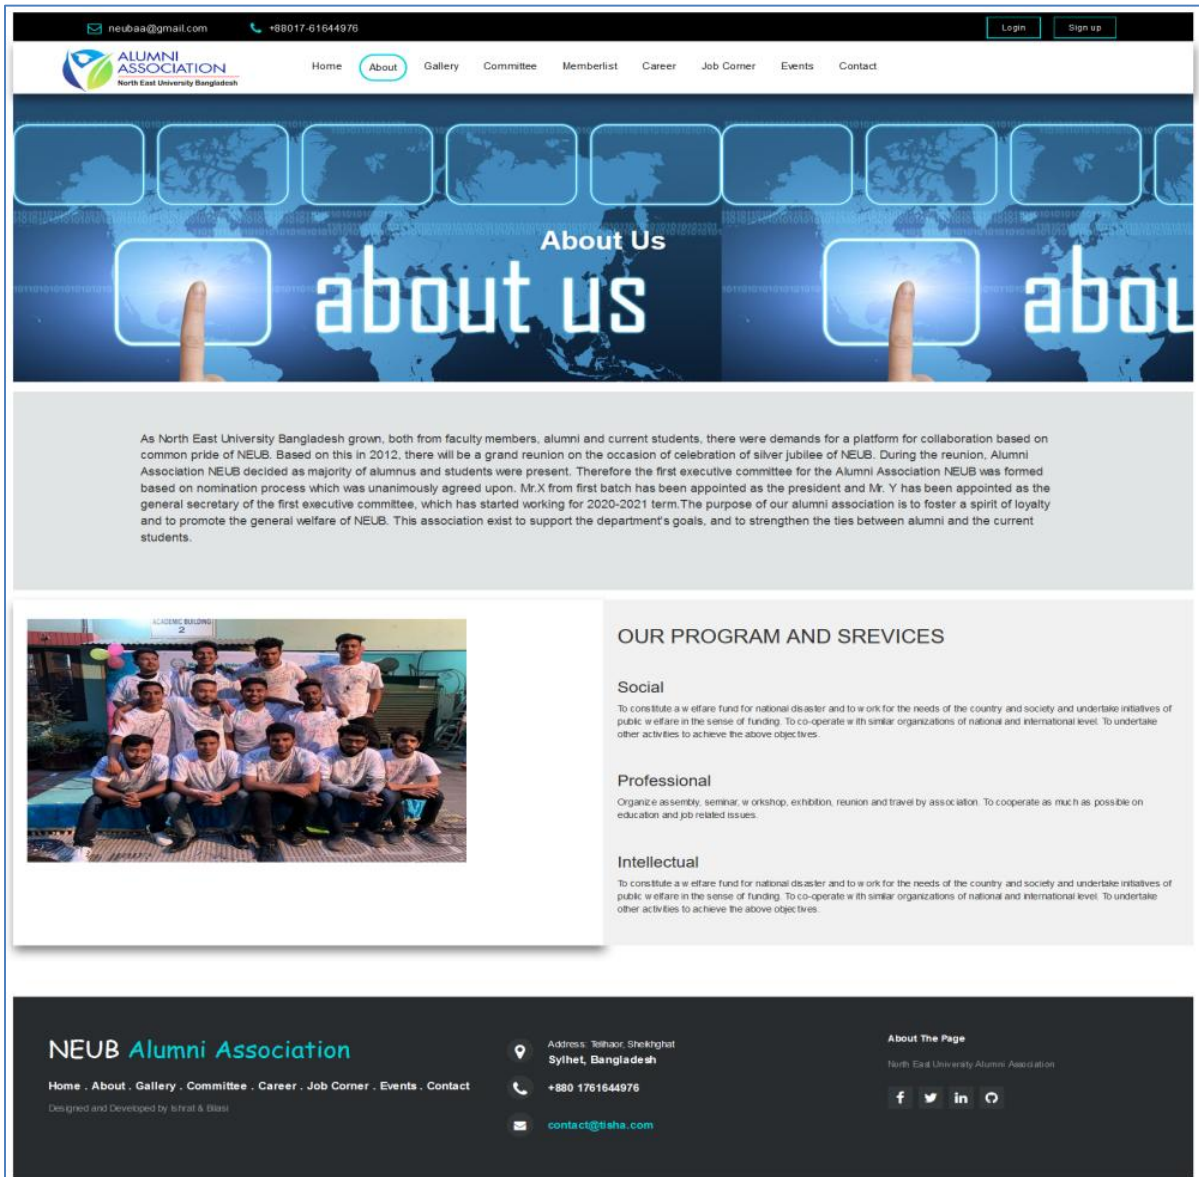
neubaa@gmail.com +88017-61644976 Login Sign up

ALUMNI ASSOCIATION
North East University Bangladesh

Home About Gallery Committee Memberlist Career Job Corner Events Contact

About Us

about us

As North East University Bangladesh grown, both from faculty members, alumni and current students, there were demands for a platform for collaboration based on common pride of NEUB. Based on this in 2012, there will be a grand reunion on the occasion of celebration of silver jubilee of NEUB. During the reunion, Alumni Association NEUB decided as majority of alumnus and students were present. Therefore the first executive committee for the Alumni Association NEUB was formed based on nomination process which was unanimously agreed upon. Mr.X from first batch has been appointed as the president and Mr. Y has been appointed as the general secretary of the first executive committee, which has started working for 2020-2021 term.The purpose of our alumni association is to foster a spirit of loyalty and to promote the general welfare of NEUB. This association exist to support the department's goals, and to strengthen the ties between alumni and the current students.

ACADEMIC BUILDING 2

OUR PROGRAM AND SREVICES

Social

To constitute a w elfare fund for national disaster and to w ork for the needs of the country and society and undertake initiatives of public w elfare in the sense of funding. To co-operate w ith similar organizations of national and international level. To undertake other activities to achieve the above objectives.

Professional

Organize assembly, seminar, w orkshop, exhibition, reunion and travel by association. To cooperate as much as possible on education and job related issues.

Intellectual

To constitute a w elfare fund for national disaster and to w ork for the needs of the country and society and undertake initiatives of public w elfare in the sense of funding. To co-operate w ith similar organizations of national and international level. To undertake other activities to achieve the above objectives.

NEUB Alumni Association

Home . About . Gallery . Committee . Career . Job Corner . Events . Contact

Designed and Developed by Ishrat & Bilasi

Address: Telihaor, Sheikhghat
Sylhet, Bangladesh

+880 1761644976

contact@tisha.com

About The Page

North East University Alumni Association